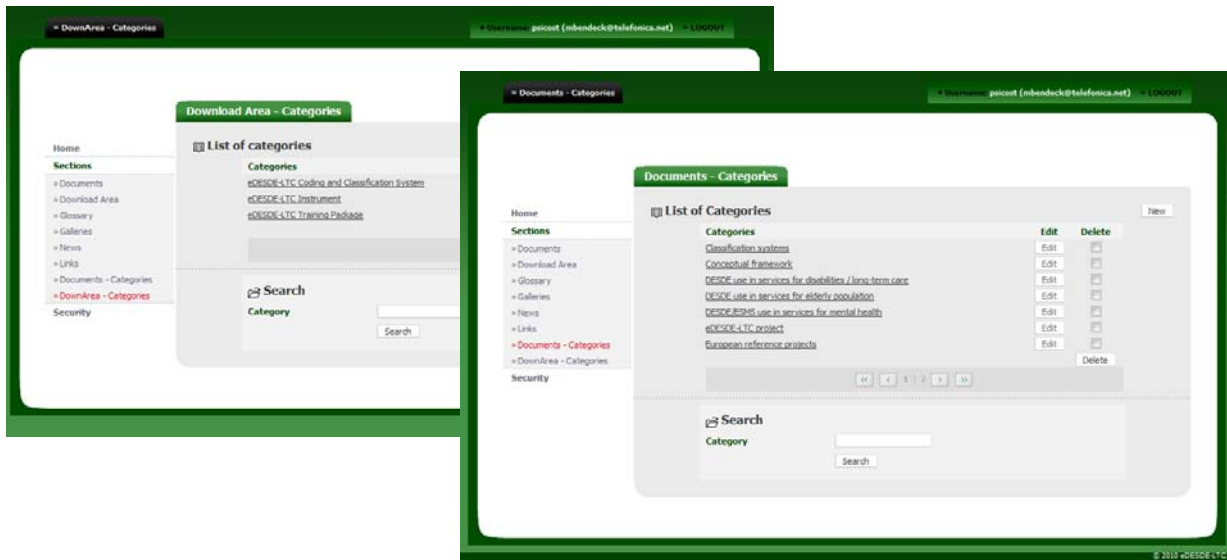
» DownArea - Categories

» Username: psicost (mbendeck@telefonica.net) » LOGOUT

Download Area - Categories

Home

Sections

» Documents
» Download Area
» Glossary
» Galleries
» News
» Links
» Documents - Categories
» DownArea - Categories

Security

List of categories

Categories

eDESDE-LTC Coding and Classification System
eDESDE-LTC Instrument
eDESDE-LTC Training Package

Search

Category

Search

» Documents - Categories

» Username: psicost (mbendeck@telefonica.net) » LOGOUT

Documents - Categories

Home

Sections

» Documents
» Download Area
» Glossary
» Galleries
» News
» Links
» Documents - Categories
» DownArea - Categories

Security

List of Categories

New

| Categories | Edit | Delete |
|---|---|---|
| Classification systems | Edit | |
| Conceptual framework | Edit | |
| DESDE use in services for disabilities / long-term care | Edit | |
| DESDE use in services for elderly population | Edit | |
| DESDE/ESMS use in services for mental health | Edit | |
| eDESDE-LTC project | Edit | |
| European reference projects | Edit | |

Delete

« ‹ 1 2 › »

Search

Category

Search

© 2010 eDESDE-LTC